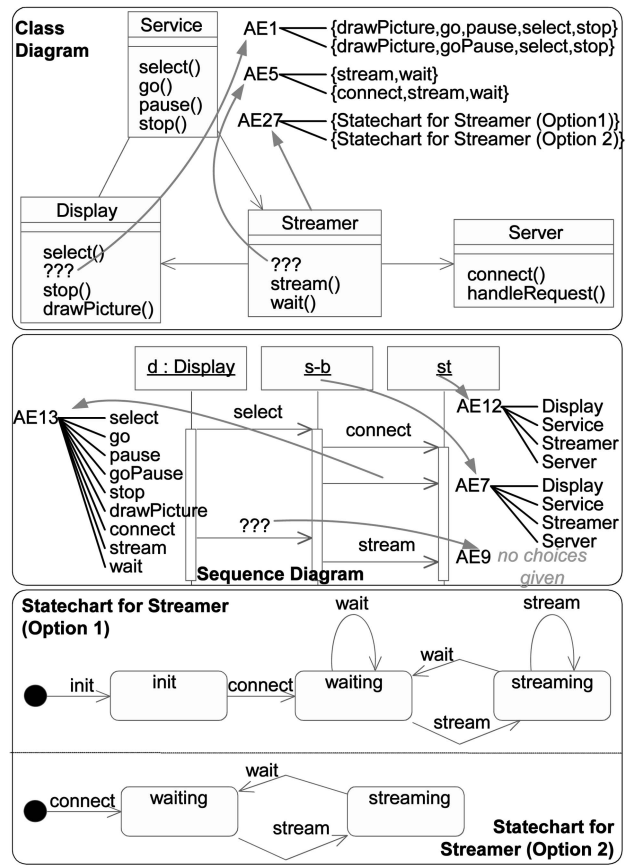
Class Diagram

Service

select()
go()
pause()
stop()

AE1 {drawPicture,go,pause,select,stop}
{drawPicture,goPause,select,stop}

AE5 {stream,wait}
{connect,stream,wait}

AE27 {Statechart for Streamer (Option1)}
{Statechart for Streamer (Option 2)}

Display

select()
???
stop()
drawPicture()

Streamer

???
stream()
wait()

Server

connect()
handleRequest()

d : Display

s-b

st

AE13 select
go
pause
goPause
stop
drawPicture
connect
stream
wait

select

connect

???

stream

AE12 Display
Service
Streamer
Server

AE7 Display
Service
Streamer
Server

AE9 no choices given

Sequence Diagram

Statechart for Streamer (Option 1)

init

init

connect

wait

waiting

wait

stream

streaming

stream

connect

waiting

wait

streaming

stream

Statechart for Streamer (Option 2)